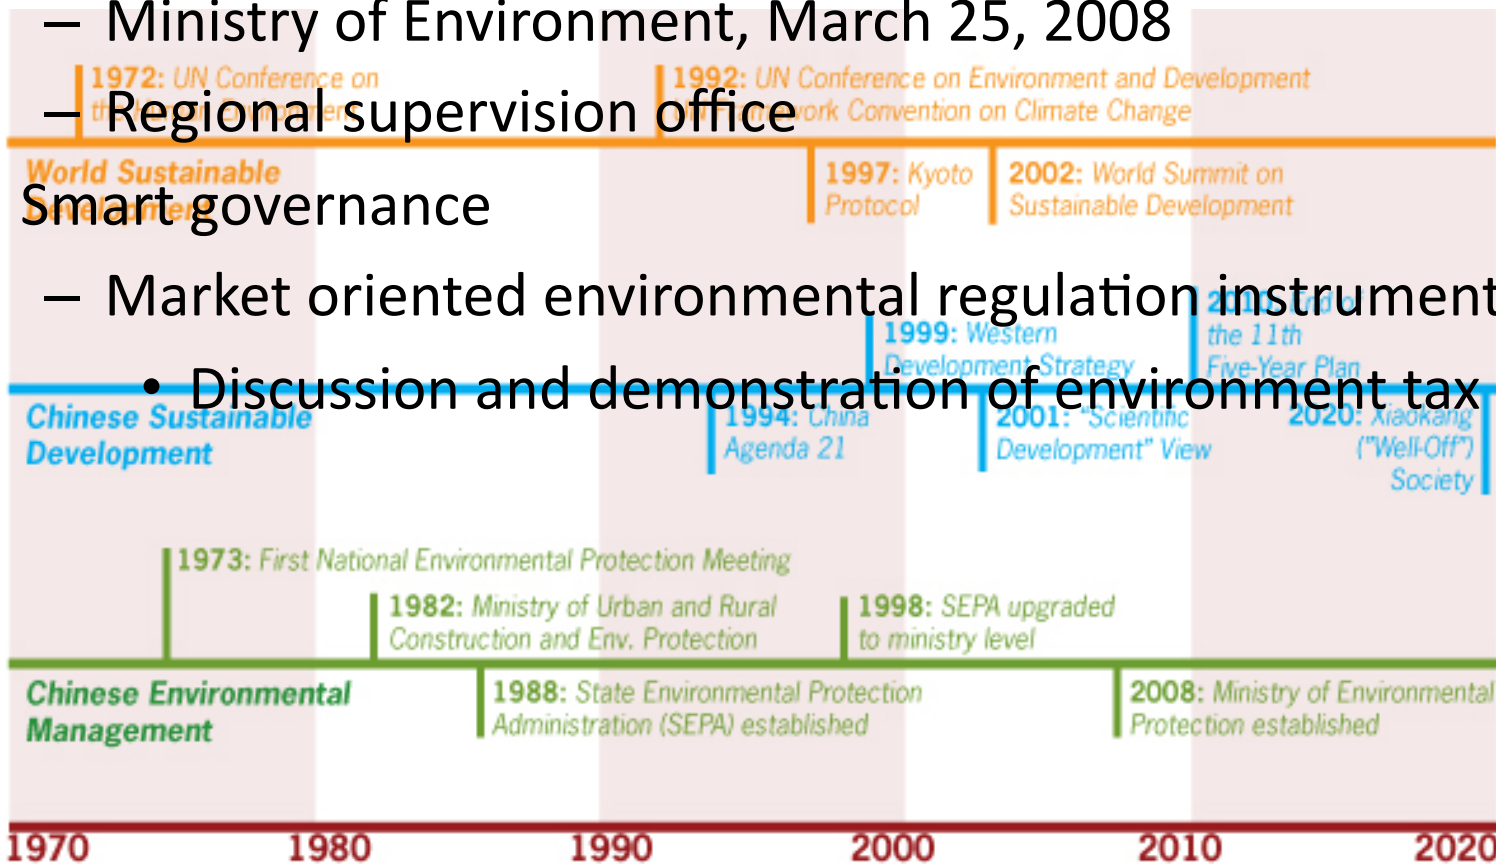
– Ministry of Environment, March 25, 2008

– Regional supervision office

Smart governance

– Market oriented environmental regulation instrument

• Discussion and demonstration of environment tax

1972: UN Conference on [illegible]

1992: UN Conference on Environment and Development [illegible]ork Convention on Climate Change

World Sustainable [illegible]

1997: Kyoto Protocol

2002: World Summit on Sustainable Development

1999: Western Development Strategy

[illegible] the 11th Five-Year Plan

Chinese Sustainable Development

1994: China Agenda 21

2001: "Scientific Development" View

2020: Xiaokang ("Well-Off") Society

1973: First National Environmental Protection Meeting

1982: Ministry of Urban and Rural Construction and Env. Protection

1998: SEPA upgraded to ministry level

Chinese Environmental Management

1988: State Environmental Protection Administration (SEPA) established

2008: Ministry of Environmental Protection established

1970 1980 1990 2000 2010 2020